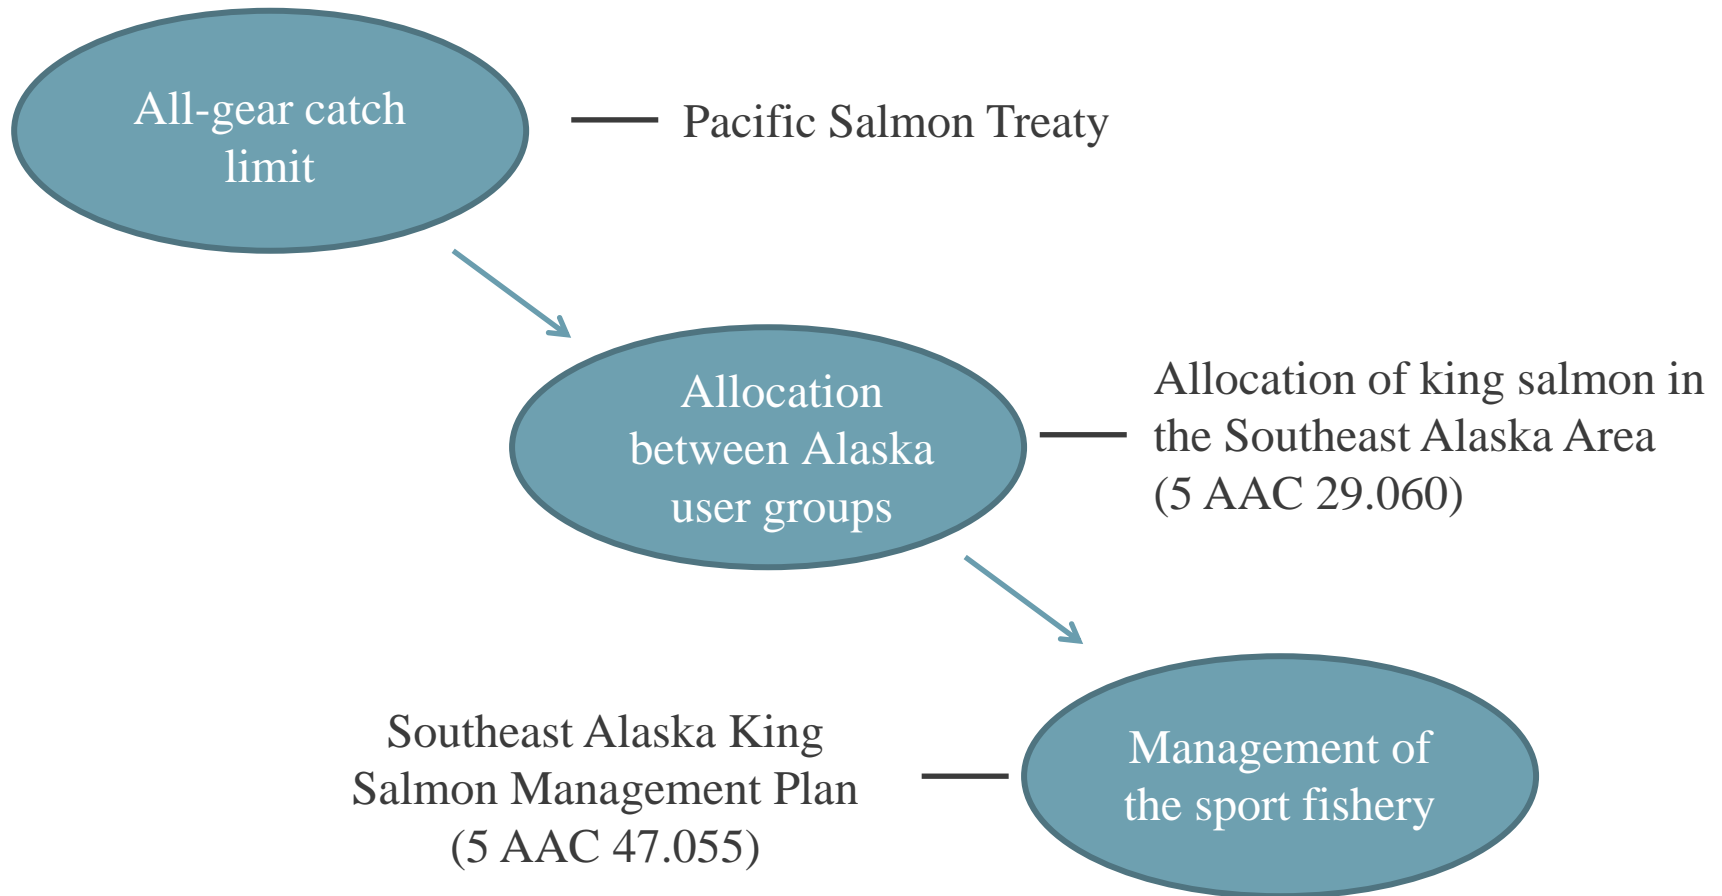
All-gear catch limit

Pacific Salmon Treaty

Allocation between Alaska user groups

Allocation of king salmon in the Southeast Alaska Area (5 AAC 29.060)

Southeast Alaska King Salmon Management Plan (5 AAC 47.055)

Management of the sport fishery